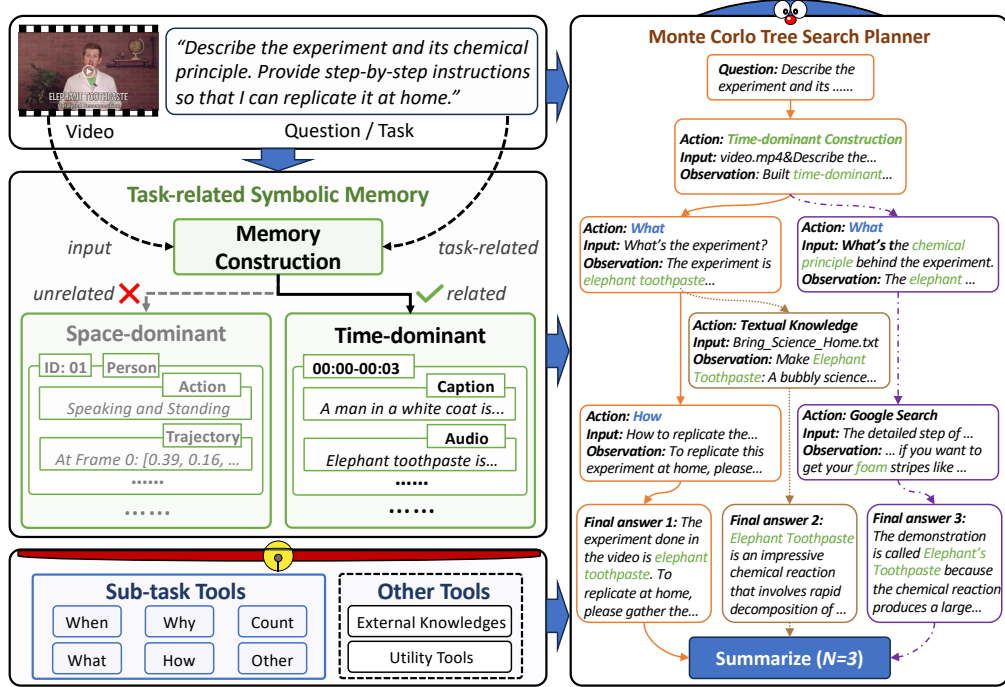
ELEPHANT TOOTHPASTE

"Describe the experiment and its chemical principle. Provide step-by-step instructions so that I can replicate it at home."

Video

Question / Task

Task-related Symbolic Memory

input

Memory Construction

task-related

unrelated

related

Space-dominant

ID: 01

Person

Action

Speaking and Standing

Trajectory

At Frame 0: [0.39, 0.16, ...

.......

.......

Time-dominant

00:00-00:03

Caption

A man in a white coat is...

Audio

Elephant toothpaste is...

......

......

Sub-task Tools

When

Why

Count

What

How

Other

Other Tools

External Knowledges

Utility Tools

Monte Corlo Tree Search Planner

Question: Describe the experiment and its ......

Action: Time-dominant Construction
Input: video.mp4&Describe the...
Observation: Built time-dominant...

Action: What
Input: What's the experiment?
Observation: The experiment is elephant toothpaste...

Action: What
Input: What's the chemical principle behind the experiment.
Observation: The elephant ...

Action: Textual Knowledge
Input: Bring_Science_Home.txt
Observation: Make Elephant Toothpaste: A bubbly science...

Action: How
Input: How to replicate the...
Observation: To replicate this experiment at home, please...

Action: Google Search
Input: The detailed step of ...
Observation: ... if you want to get your foam stripes like ...

Final answer 1: The experiment done in the video is elephant toothpaste. To replicate at home, please gather the...

Final answer 2: Elephant Toothpaste is an impressive chemical reaction that involves rapid decomposition of ...

Final answer 3: The demonstration is called Elephant's Toothpaste because the chemical reaction produces a large...

Summarize ($N$=3)